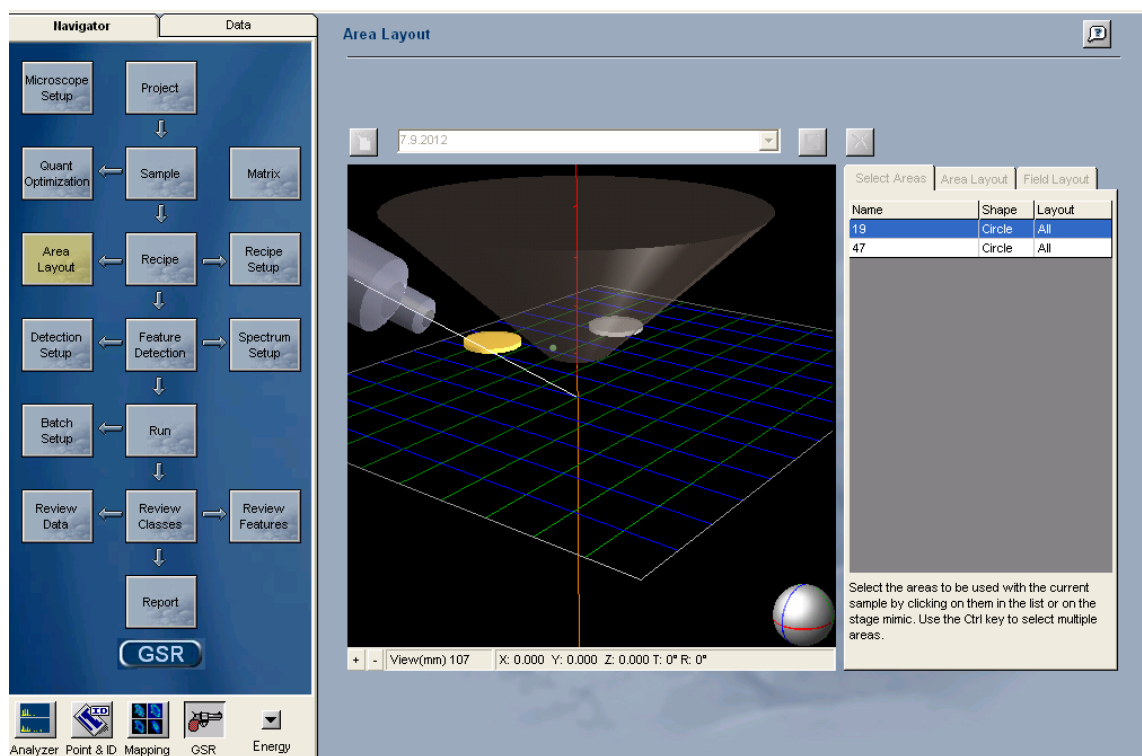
Navigator
Data

Microscope Setup
Project
Quant Optimization
Sample
Matrix
Area Layout
Recipe
Recipe Setup
Detection Setup
Feature Detection
Spectrum Setup
Batch Setup
Run
Review Data
Review Classes
Review Features
Report
GSR

Analyzer Point & ID Mapping GSR Energy

Area Layout

7.9.2012

Select Areas | Area Layout | Field Layout

| Name | Shape | Layout |
|---|---|---|
| 19 | Circle | All |
| 47 | Circle | All |

Select the areas to be used with the current sample by clicking on them in the list or on the stage mimic. Use the Ctrl key to select multiple areas.

+ - View(mm) 107 X: 0.000 Y: 0.000 Z: 0.000 T: 0° R: 0°